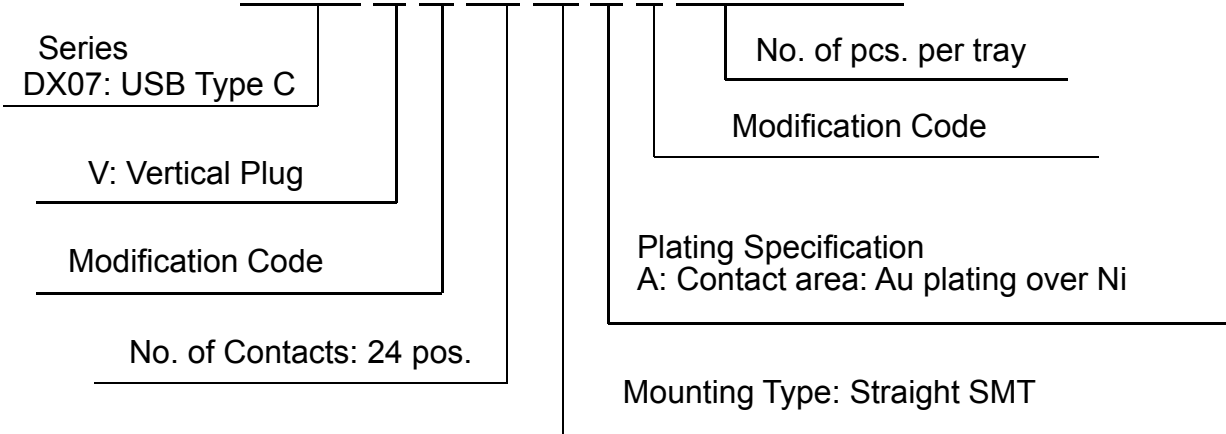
Series
DX07: USB Type C

V: Vertical Plug

Modification Code

No. of Contacts: 24 pos.

No. of pcs. per tray

Modification Code

Plating Specification
A: Contact area: Au plating over Ni

Mounting Type: Straight SMT